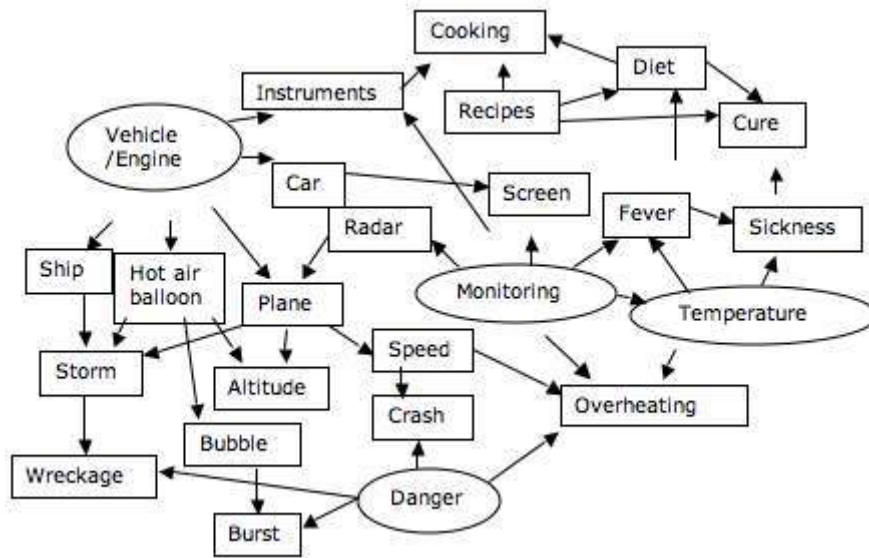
Cooking

Diet

Instruments

Recipes

Cure

Vehicle /Engine

Car

Screen

Fever

Sickness

Radar

Ship

Hot air balloon

Plane

Monitoring

Temperature

Storm

Speed

Altitude

Overheating

Crash

Bubble

Wreckage

Danger

Burst